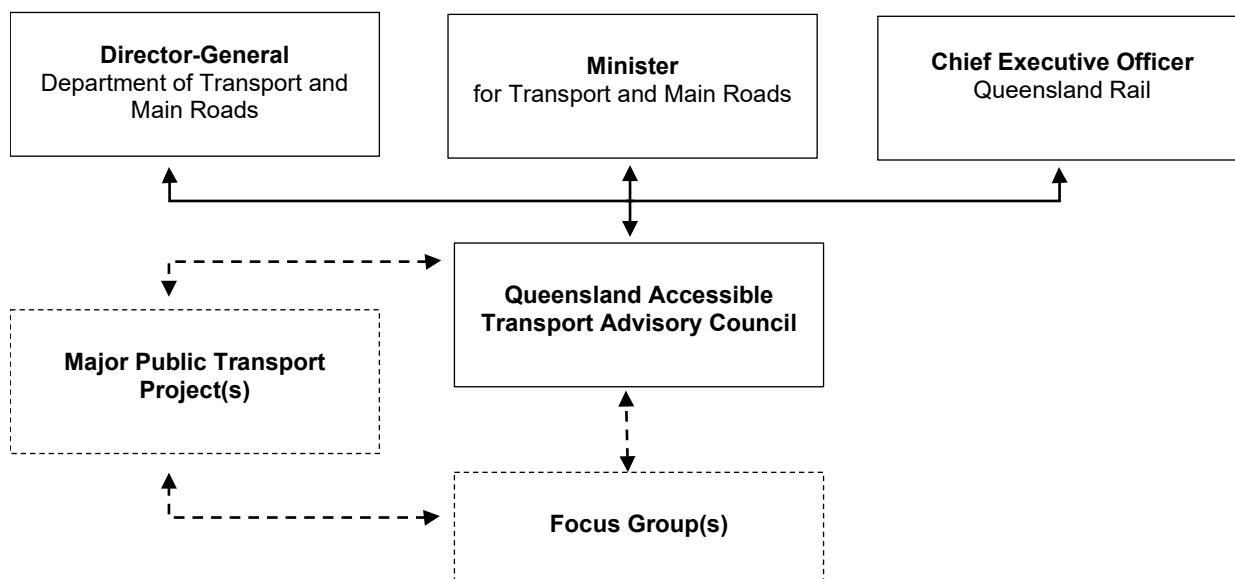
Director-General
Department of Transport and Main Roads

Minister
for Transport and Main Roads

Chief Executive Officer
Queensland Rail

Queensland Accessible Transport Advisory Council

Major Public Transport Project(s)

Focus Group(s)